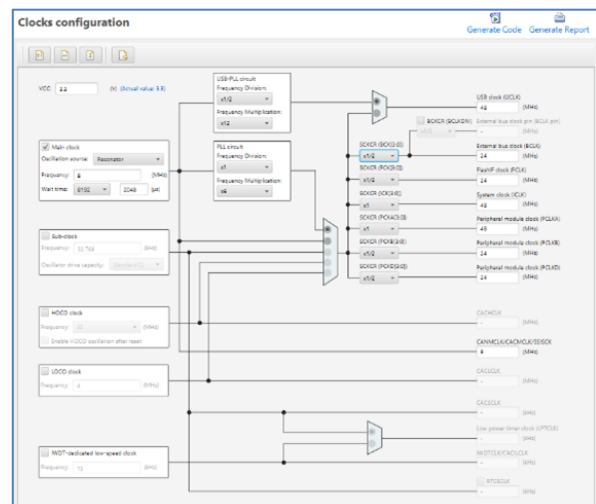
Clocks configuration

Generate Code Generate Report

VCC 3.3 (V) (Actual value: 3.3)

USB-PLL circuit
Frequency Division:
x1/2
Frequency Multiplication:
x12

Main clock
Oscillation source: Resonator
Frequency: 8 (MHz)
Wait time: 8192 2048 (μs)

PLL circuit
Frequency Division:
x1
Frequency Multiplication:
x6

Sub-clock
Frequency: 32.768 (kHz)
Oscillator drive capacity: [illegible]

HOCO clock
Frequency: 32 (MHz)
Enable HOCO oscillation after reset

LOCO clock
Frequency: 4 (MHz)

IWDT-dedicated low-speed clock
Frequency: 15 (kHz)

USB clock (UCLK)
48 (MHz)
BCKCR (BCLKDIV) External bus clock pin (BCLK pin)
x1/2
- (MHz)
SCKCR (ICK[3:0])
x1/2
External bus clock (BCLK)
24 (MHz)
SCKCR (FCK[3:0])
x1/2
FlashIF clock (FCLK)
24 (MHz)
SCKCR (ICK[3:0])
x1
System clock (ICLK)
48 (MHz)
SCKCR (PCKA[3:0])
x1
Peripheral module clock (PCLKA)
48 (MHz)
SCKCR (PCKB[3:0])
x1/2
Peripheral module clock (PCLKB)
24 (MHz)
SCKCR (PCKD[3:0])
x1/2
Peripheral module clock (PCLKD)
24 (MHz)

CACMCLK
- (MHz)
CANMCLK/CACMCLK/SSISCK
8 (MHz)
CACLCLK
- (MHz)
CACSCLK
- (kHz)
Low power timer clock (LPTCLK)
- (kHz)
IWDTCLK/CACILCLK
- (kHz)
RTCSCLK
- (kHz)